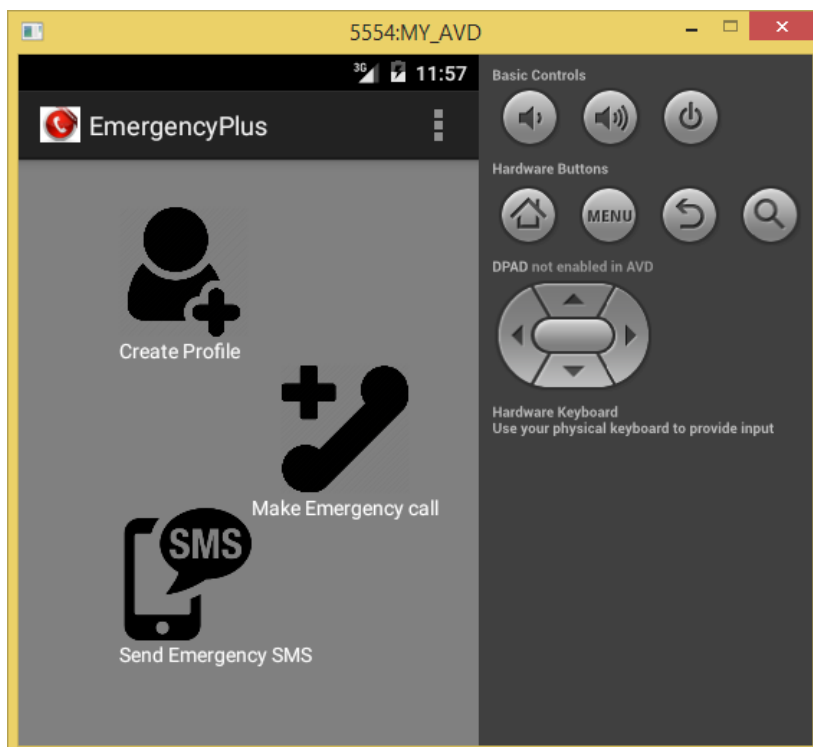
5554:MY_AVD

3G 11:57

EmergencyPlus

Create Profile

Make Emergency call

SMS

Send Emergency SMS

Basic Controls

Hardware Buttons

MENU

DPAD not enabled in AVD

Hardware Keyboard
Use your physical keyboard to provide input